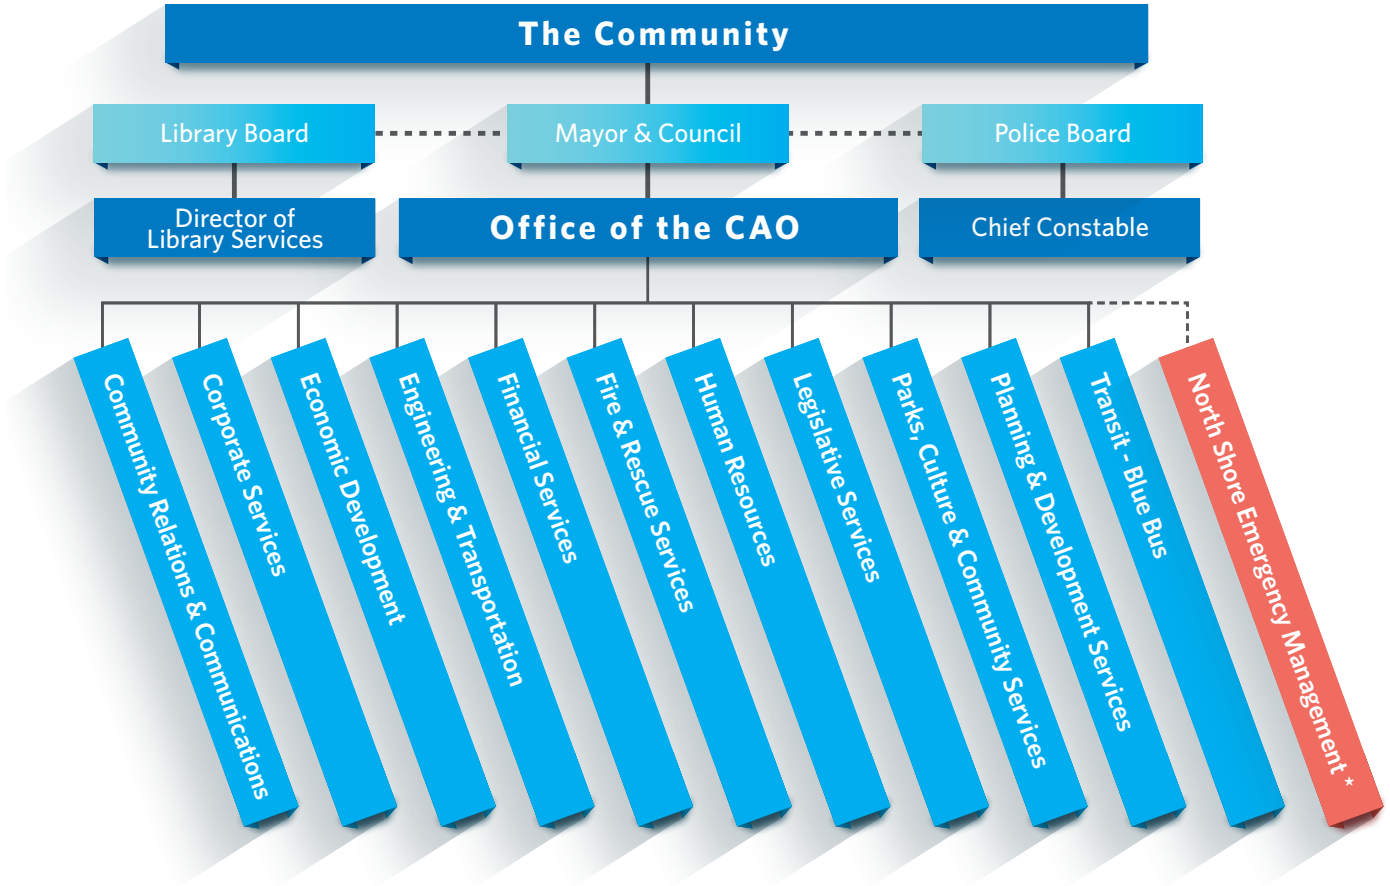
The Community

Library Board

Mayor & Council

Police Board

Director of Library Services

Office of the CAO

Chief Constable

Community Relations & Communications

Corporate Services

Economic Development

Engineering & Transportation

Financial Services

Fire & Rescue Services

Human Resources

Legislative Services

Parks, Culture & Community Services

Planning & Development Services

Transit - Blue Bus

North Shore Emergency Management *